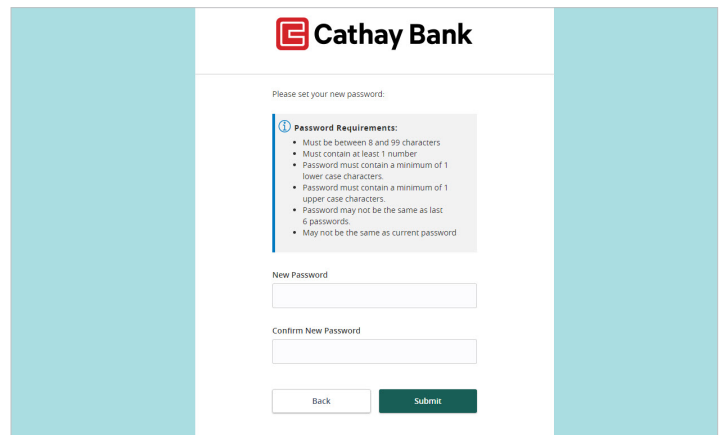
Cathay Bank

Please set your new password:

Password Requirements:

- Must be between 8 and 99 characters
- Must contain at least 1 number
- Password must contain a minimum of 1 lower case characters.
- Password must contain a minimum of 1 upper case characters.
- Password may not be the same as last 6 passwords.
- May not be the same as current password

New Password

Confirm New Password

Back

Submit